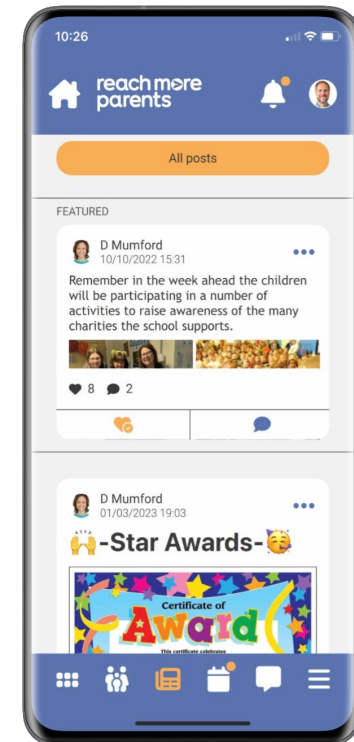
10:26

reach more parents

All posts

FEATURED

D Mumford
10/10/2022 15:31

Remember in the week ahead the children will be participating in a number of activities to raise awareness of the many charities the school supports.

8 2

D Mumford
01/03/2023 19:03

🙌-Star Awards-🥳

Certificate of Award

This certificate celebrates